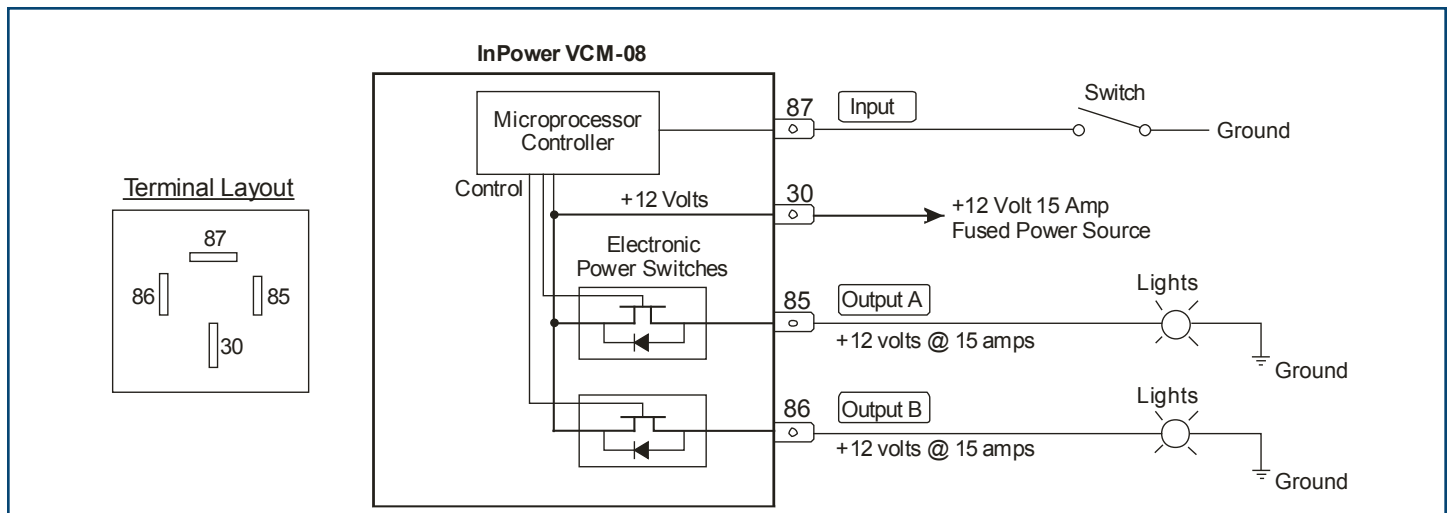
InPower VCM-08

Terminal Layout

87

86

85

30

Microprocessor Controller

Control

+12 Volts

Electronic Power Switches

87

Input

Switch

Ground

30

+12 Volt 15 Amp Fused Power Source

85

Output A

+12 volts @ 15 amps

Lights

Ground

86

Output B

+12 volts @ 15 amps

Lights

Ground